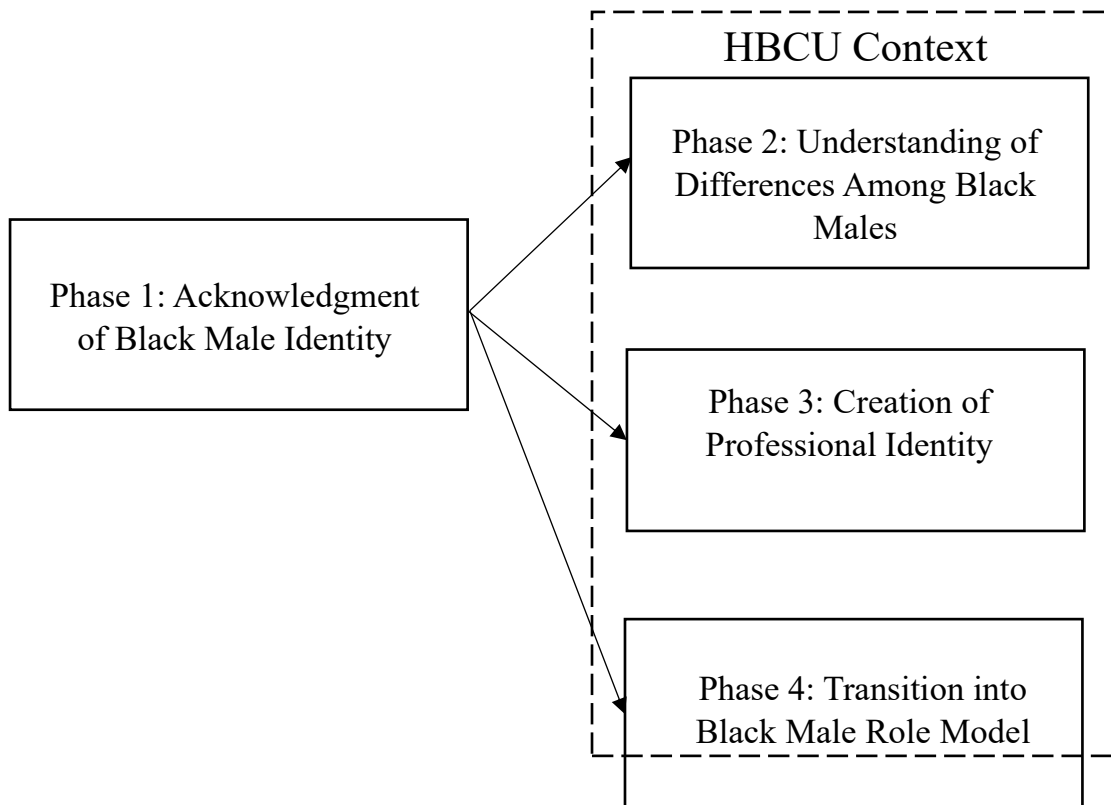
Phase 1: Acknowledgment of Black Male Identity

HBCU Context

Phase 2: Understanding of Differences Among Black Males

Phase 3: Creation of Professional Identity

Phase 4: Transition into Black Male Role Model